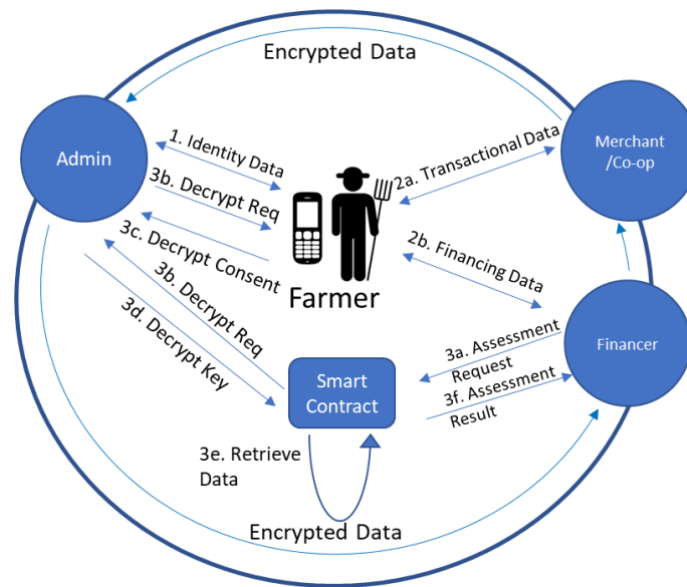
Encrypted Data

Admin

1. Identity Data

3b. Decrypt Req

3c. Decrypt Consent

3b. Decrypt Req

3d. Decrypt Key

2a. Transactional Data

Merchant /Co-op

2b. Financing Data

Farmer

Financer

3a. Assessment Request

3f. Assessment Result

Smart Contract

3e. Retrieve Data

Encrypted Data